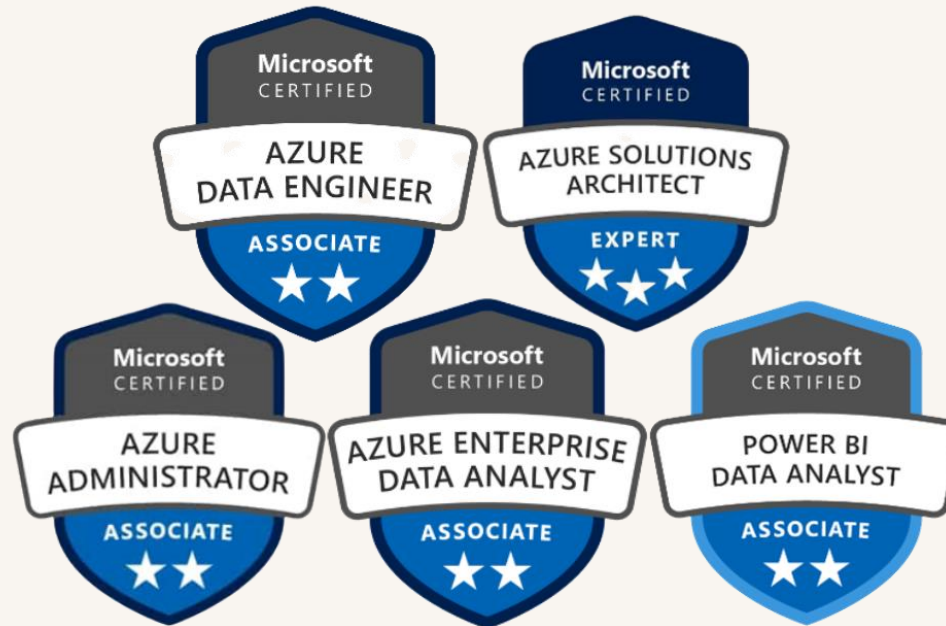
Microsoft
CERTIFIED
AZURE
DATA ENGINEER
ASSOCIATE

Microsoft
CERTIFIED
AZURE SOLUTIONS
ARCHITECT
EXPERT

Microsoft
CERTIFIED
AZURE
ADMINISTRATOR
ASSOCIATE

Microsoft
CERTIFIED
AZURE ENTERPRISE
DATA ANALYST
ASSOCIATE

Microsoft
CERTIFIED
POWER BI
DATA ANALYST
ASSOCIATE